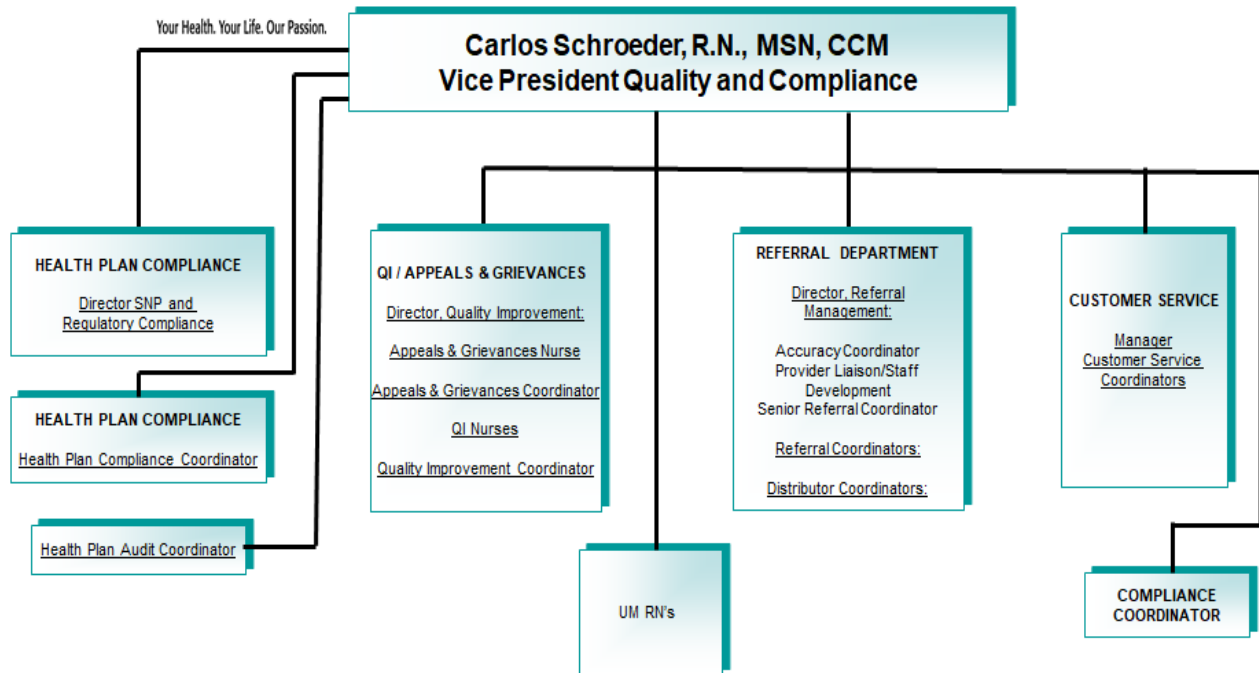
Your Health. Your Life. Our Passion.

Carlos Schroeder, R.N., MSN, CCM
Vice President Quality and Compliance

HEALTH PLAN COMPLIANCE

Director SNP and Regulatory Compliance

HEALTH PLAN COMPLIANCE

Health Plan Compliance Coordinator

Health Plan Audit Coordinator

QI / APPEALS & GRIEVANCES

Director, Quality Improvement:

Appeals & Grievances Nurse

Appeals & Grievances Coordinator

QI Nurses

Quality Improvement Coordinator

UM RN's

REFERRAL DEPARTMENT

Director, Referral Management:

Accuracy Coordinator
Provider Liaison/Staff Development
Senior Referral Coordinator

Referral Coordinators:

Distributor Coordinators:

CUSTOMER SERVICE

Manager
Customer Service Coordinators

COMPLIANCE COORDINATOR